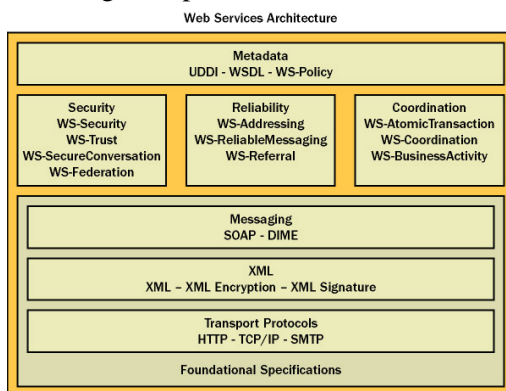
Web Services Architecture

Metadata
UDDI - WSDL - WS-Policy

Security
WS-Security
WS-Trust
WS-SecureConversation
WS-Federation

Reliability
WS-Addressing
WS-ReliableMessaging
WS-Referral

Coordination
WS-AtomicTransaction
WS-Coordination
WS-BusinessActivity

Messaging
SOAP - DIME

XML
XML – XML Encryption – XML Signature

Transport Protocols
HTTP - TCP/IP - SMTP

Foundational Specifications